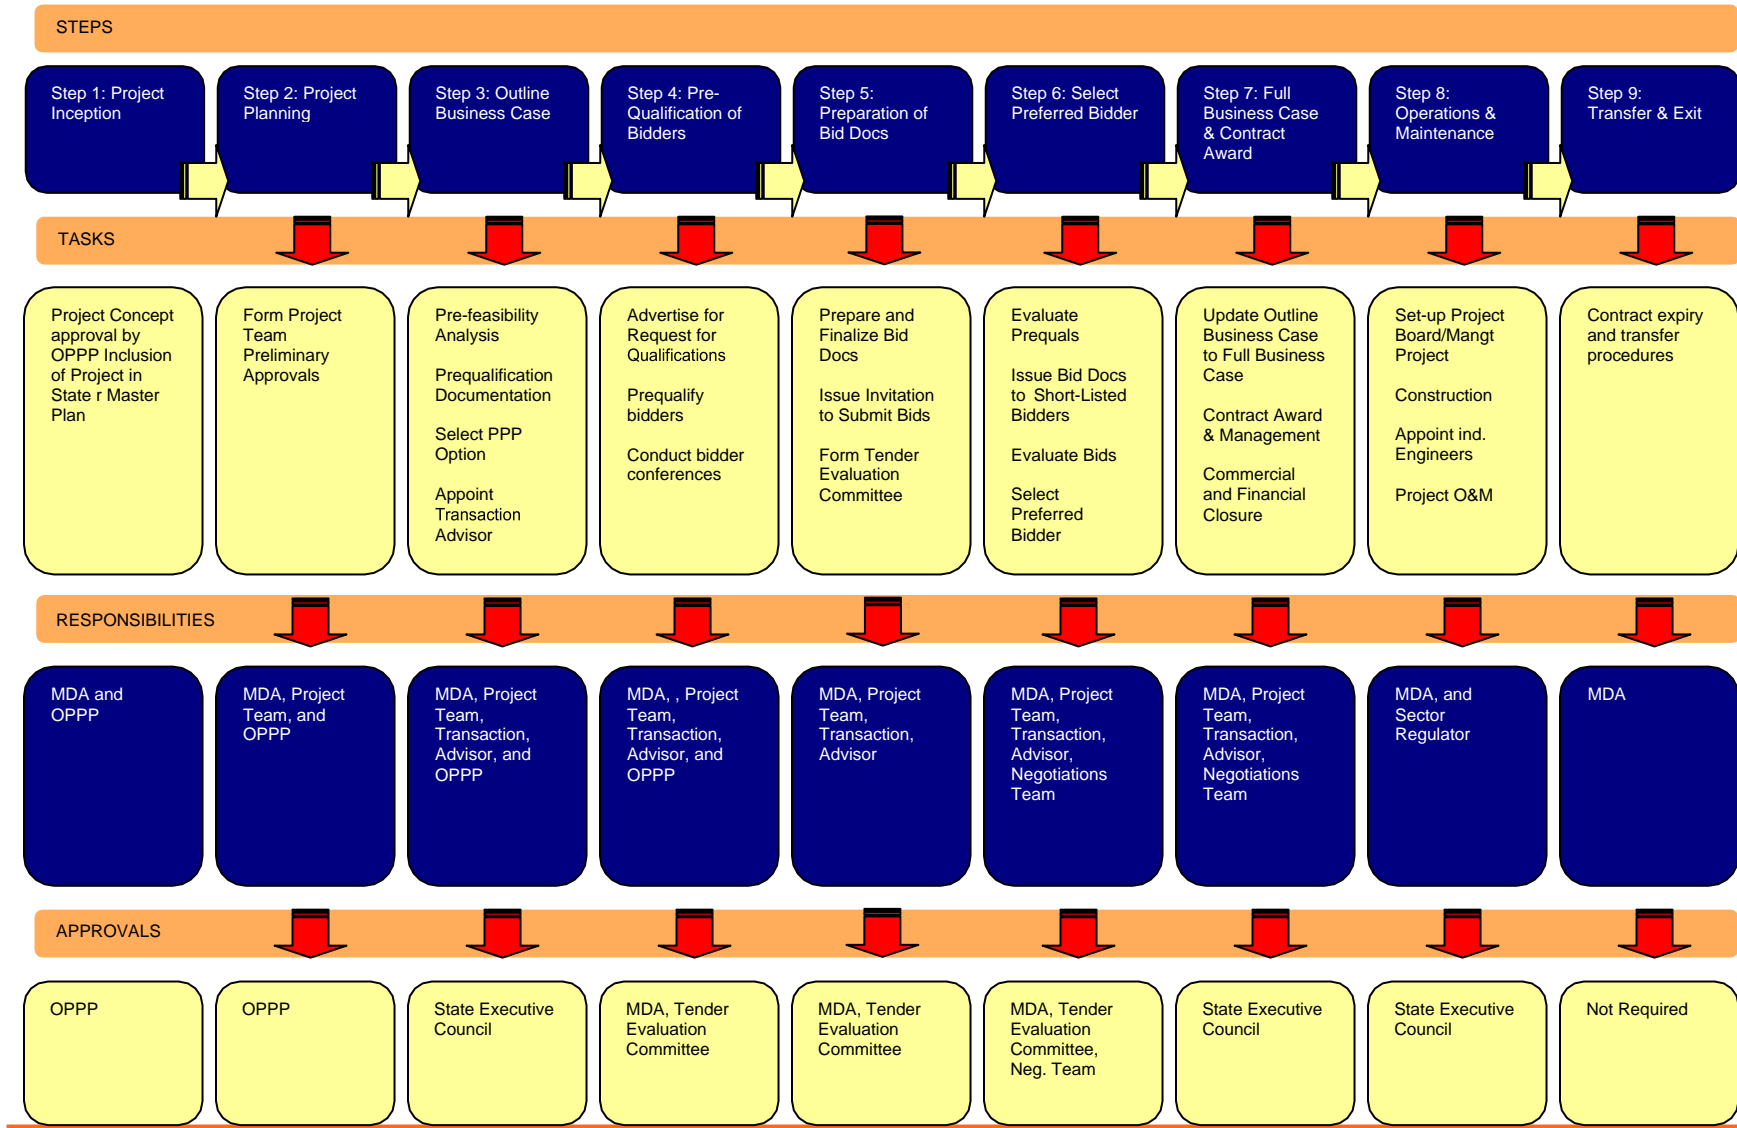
STEPS

Step 1: Project Inception

Step 2: Project Planning

Step 3: Outline Business Case

Step 4: Pre-Qualification of Bidders

Step 5: Preparation of Bid Docs

Step 6: Select Preferred Bidder

Step 7: Full Business Case & Contract Award

Step 8: Operations & Maintenance

Step 9: Transfer & Exit

TASKS

Project Concept approval by OPPP Inclusion of Project in State r Master Plan

Form Project Team Preliminary Approvals

Pre-feasibility Analysis

Prequalification Documentation

Select PPP Option

Appoint Transaction Advisor

Advertise for Request for Qualifications

Prequalify bidders

Conduct bidder conferences

Prepare and Finalize Bid Docs

Issue Invitation to Submit Bids

Form Tender Evaluation Committee

Evaluate Prequals

Issue Bid Docs to Short-Listed Bidders

Evaluate Bids

Select Preferred Bidder

Update Outline Business Case to Full Business Case

Contract Award & Management

Commercial and Financial Closure

Set-up Project Board/Mangt Project

Construction

Appoint ind. Engineers

Project O&M

Contract expiry and transfer procedures

RESPONSIBILITIES

MDA and OPPP

MDA, Project Team, and OPPP

MDA, Project Team, Transaction, Advisor, and OPPP

MDA, , Project Team, Transaction, Advisor, and OPPP

MDA, Project Team, Transaction, Advisor

MDA, Project Team, Transaction, Advisor, Negotiations Team

MDA, Project Team, Transaction, Advisor, Negotiations Team

MDA, and Sector Regulator

MDA

APPROVALS

OPPP

OPPP

State Executive Council

MDA, Tender Evaluation Committee

MDA, Tender Evaluation Committee

MDA, Tender Evaluation Committee, Neg. Team

State Executive Council

State Executive Council

Not Required